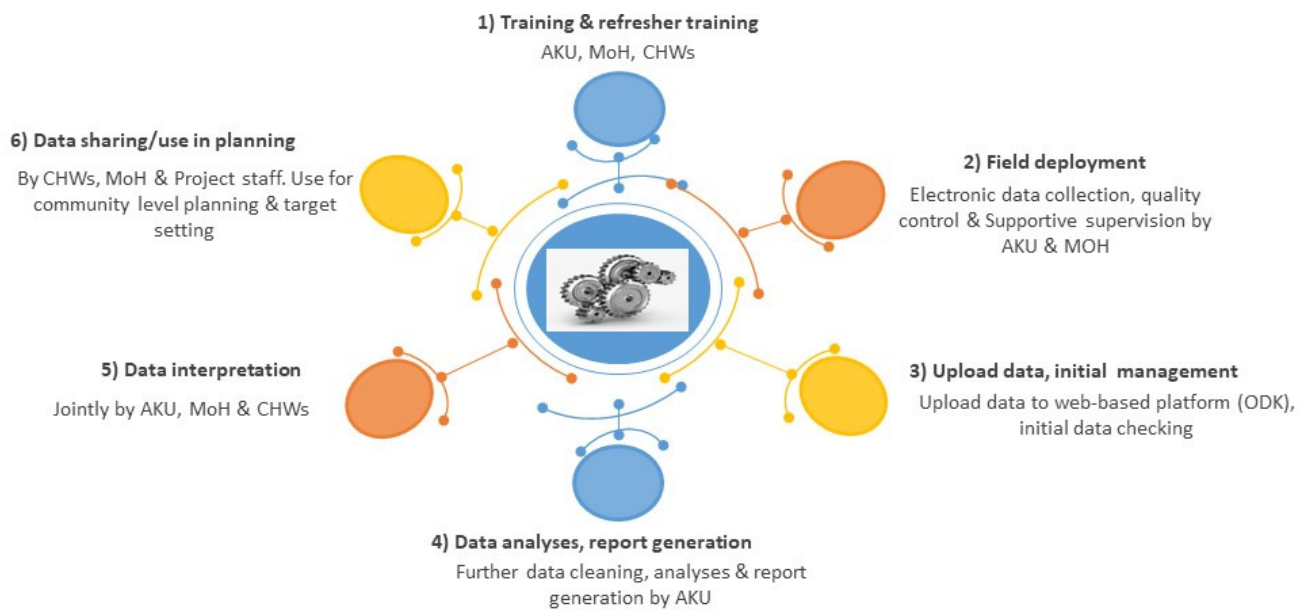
1) Training & refresher training
AKU, MoH, CHWs

6) Data sharing/use in planning
By CHWs, MoH & Project staff. Use for community level planning & target setting

2) Field deployment
Electronic data collection, quality control & Supportive supervision by AKU & MOH

5) Data interpretation
Jointly by AKU, MoH & CHWs

3) Upload data, initial management
Upload data to web-based platform (ODK), initial data checking

4) Data analyses, report generation
Further data cleaning, analyses & report generation by AKU